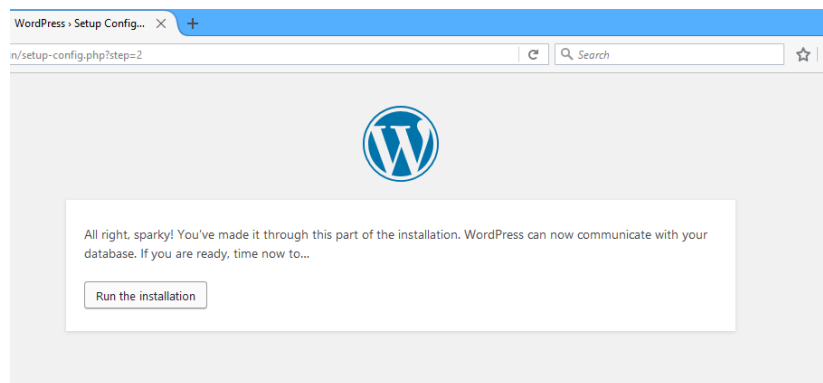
WordPress › Setup Config...

n/setup-config.php?step=2

Search

All right, sparky! You've made it through this part of the installation. WordPress can now communicate with your database. If you are ready, time now to...

Run the installation